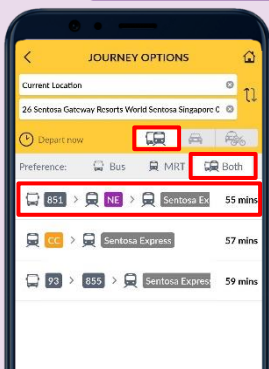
JOURNEY OPTIONS

Current Location

26 Sentosa Gatway Resorts World Sentosa Singapore C

Depart now

Preference: Bus MRT Both

851 > NE > Sentosa Ex 55 mins

CC > Sentosa Express 57 mins

93 > 855 > Sentosa Express 59 mins